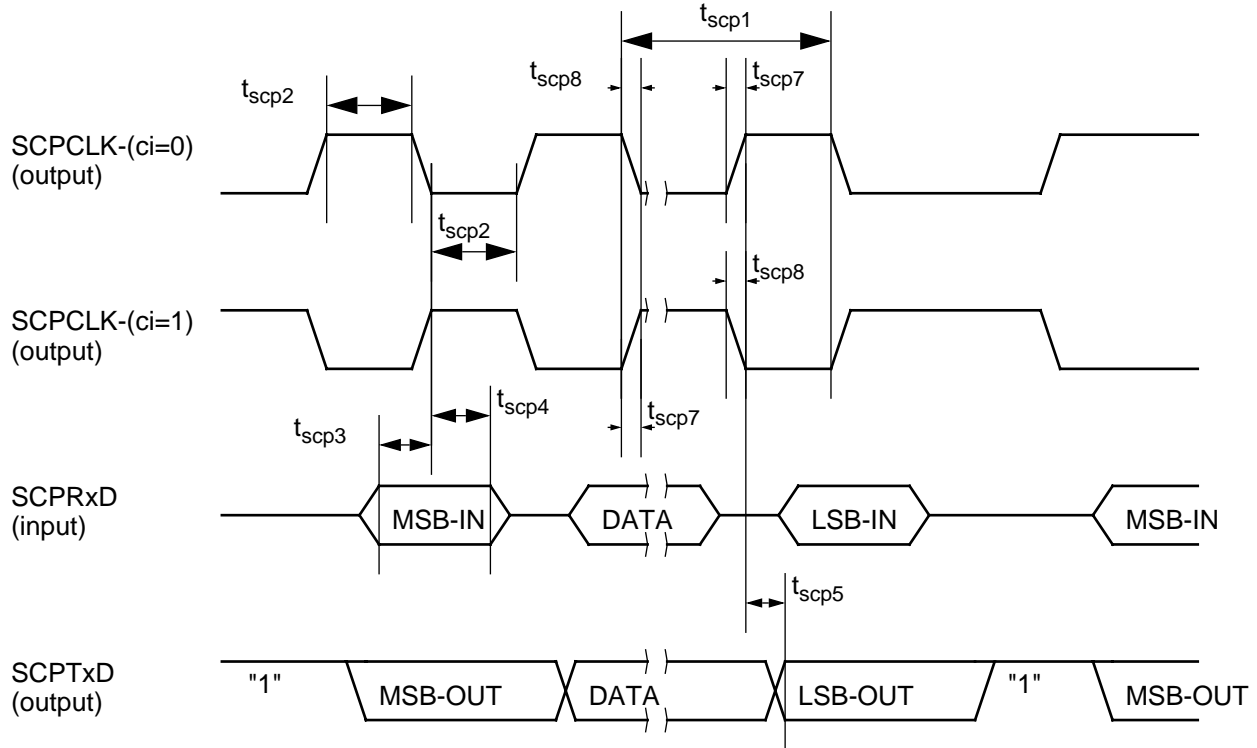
$t_{scp1}$

$t_{scp2}$

$t_{scp8}$

$t_{scp7}$

SCPCLK-(ci=0)
(output)

$t_{scp2}$

$t_{scp8}$

SCPCLK-(ci=1)
(output)

$t_{scp4}$

$t_{scp7}$

$t_{scp3}$

SCPRxD
(input)

MSB-IN

DATA

LSB-IN

MSB-IN

$t_{scp5}$

SCPTxD
(output)

"1"

MSB-OUT

DATA

LSB-OUT

"1"

MSB-OUT